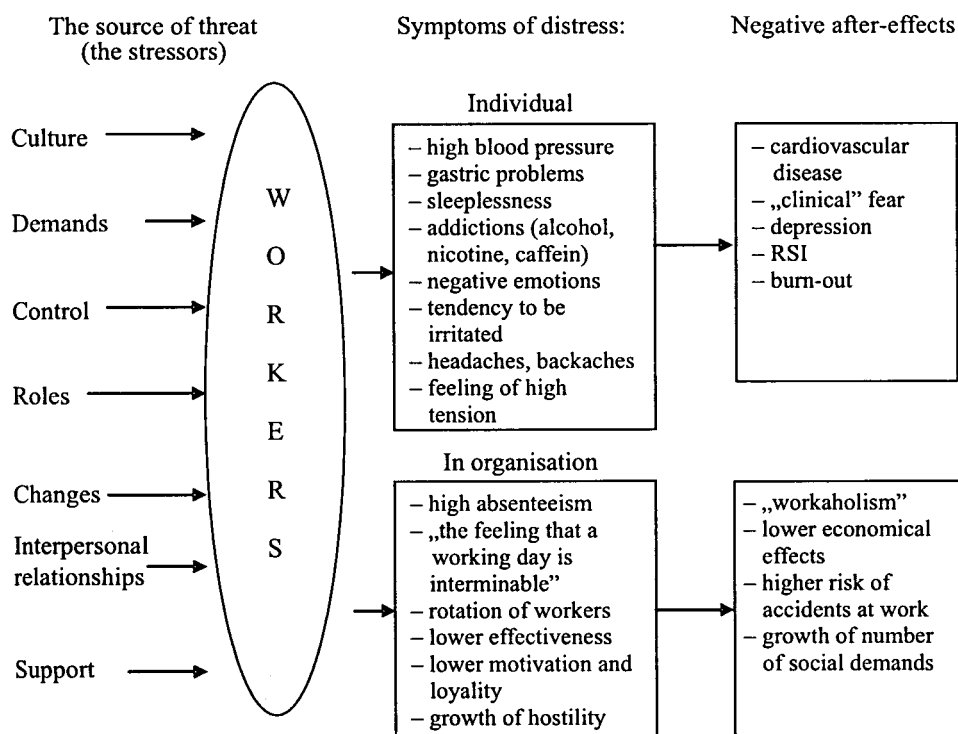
The source of threat (the stressors)

Symptoms of distress:

Negative after-effects

Culture

Demands

Control

Roles

Changes

Interpersonal relationships

Support

W O R K E R S

Individual

– high blood pressure
– gastric problems
– sleeplessness
– addictions (alcohol, nicotine, caffein)
– negative emotions
– tendency to be irritated
– headaches, backaches
– feeling of high tension

– cardiovascular disease
– „clinical" fear
– depression
– RSI
– burn-out

In organisation

– high absenteeism
– „the feeling that a working day is interminable"
– rotation of workers
– lower effectiveness
– lower motivation and loyality
– growth of hostility

– „workaholism"
– lower economical effects
– higher risk of accidents at work
– growth of number of social demands